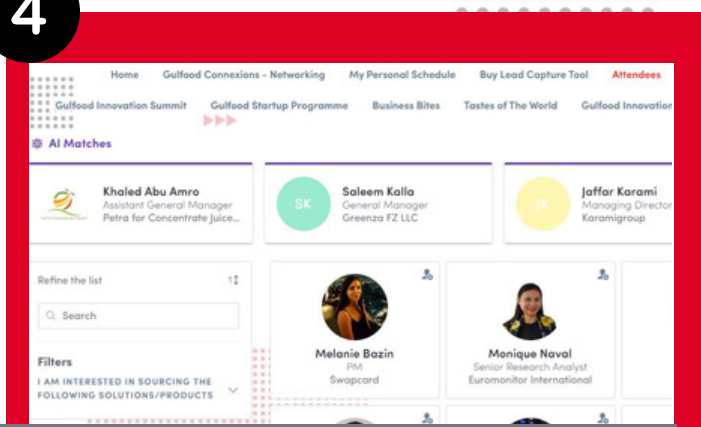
4

Home Gulfood Connexions - Networking My Personal Schedule Buy Lead Capture Tool Attendees

Gulfood Innovation Summit Gulfood Startup Programme Business Bites Tastes of The World Gulfood Innovation

AI Matches

Khaled Abu Amro
Assistant General Manager
Petra for Concentrate juice...

SK
Saleem Kalla
General Manager
Greenza FZ LLC

JK
Jaffar Karami
Managing Director
Karamigroup

Refine the list

Search

Filters
I AM INTERESTED IN SOURCING THE FOLLOWING SOLUTIONS/PRODUCTS

Melanie Bazin
PM
Swapcard

Monique Naval
Senior Research Analyst
Euromonitor International